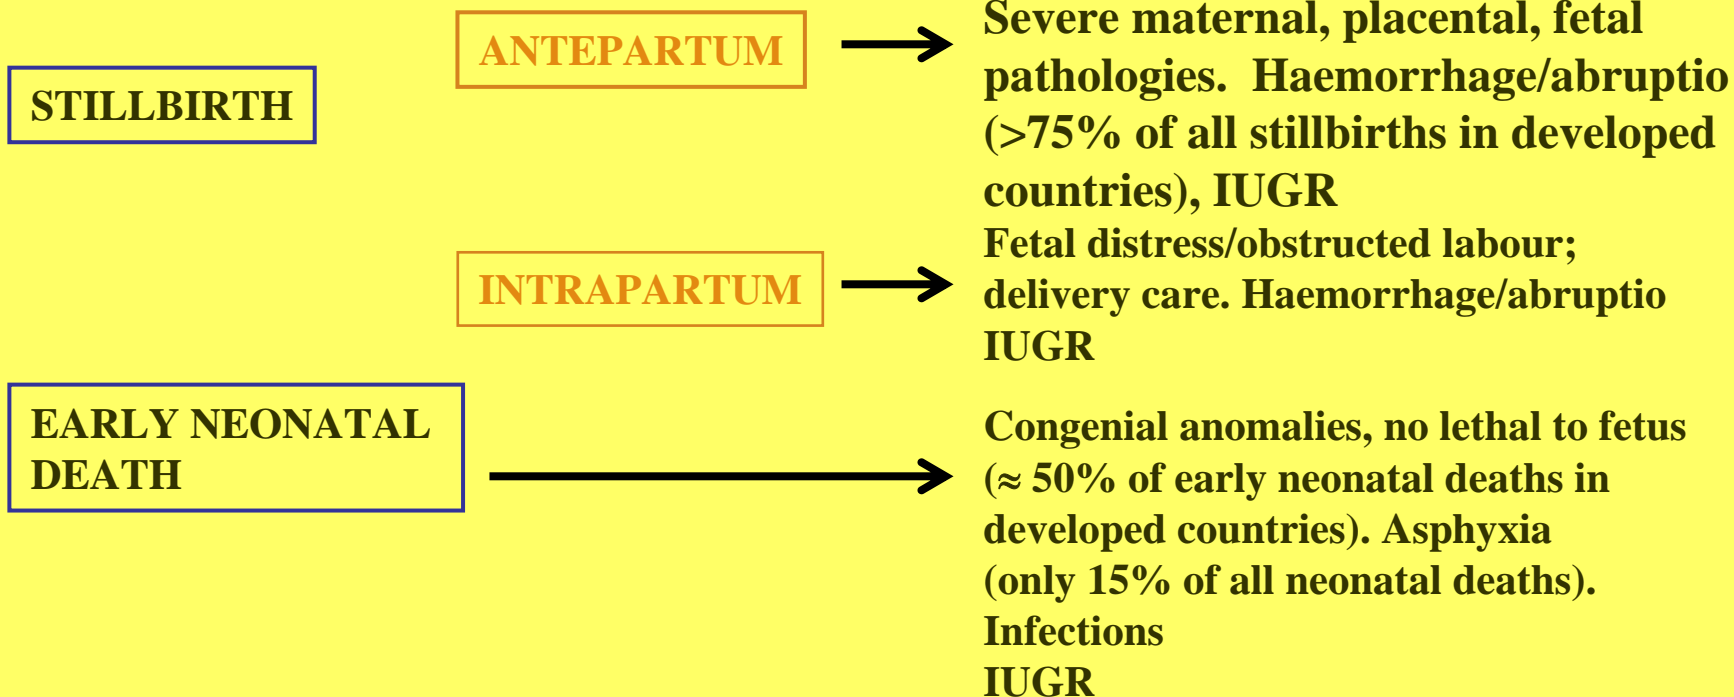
STILLBIRTH

ANTEPARTUM

Severe maternal, placental, fetal pathologies. Haemorrhage/abruptio (>75% of all stillbirths in developed countries), IUGR

INTRAPARTUM

Fetal distress/obstructed labour; delivery care. Haemorrhage/abruptio IUGR

EARLY NEONATAL DEATH

Congenial anomalies, no lethal to fetus (≈ 50% of early neonatal deaths in developed countries). Asphyxia (only 15% of all neonatal deaths). Infections IUGR